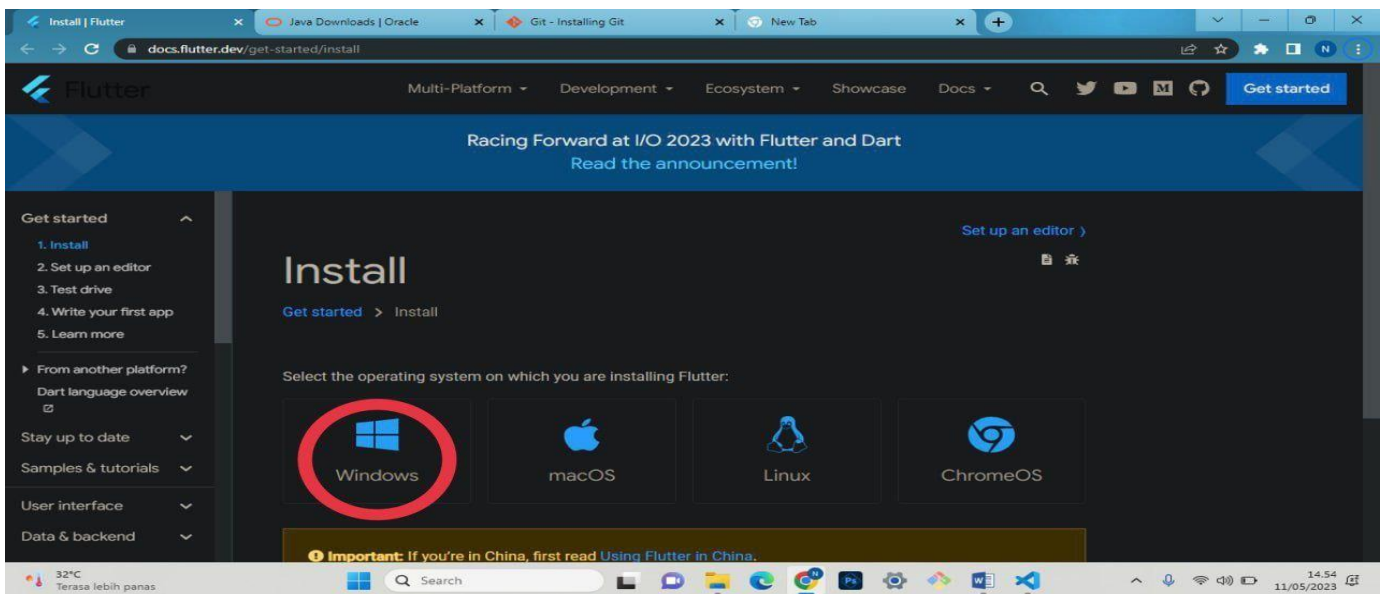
Install | Flutter
Java Downloads | Oracle
Git - Installing Git
New Tab

docs.flutter.dev/get-started/install

Flutter
Multi-Platform Development Ecosystem Showcase Docs Get started

Racing Forward at I/O 2023 with Flutter and Dart
Read the announcement!

Get started
1. Install
2. Set up an editor
3. Test drive
4. Write your first app
5. Learn more
From another platform?
Dart language overview
Stay up to date
Samples & tutorials
User interface
Data & backend

Set up an editor 〉

Install

Get started > Install

Select the operating system on which you are installing Flutter:

Windows
macOS
Linux
ChromeOS

Important: If you're in China, first read Using Flutter in China.

32°C
Terasa lebih panas
Search
14.54
11/05/2023